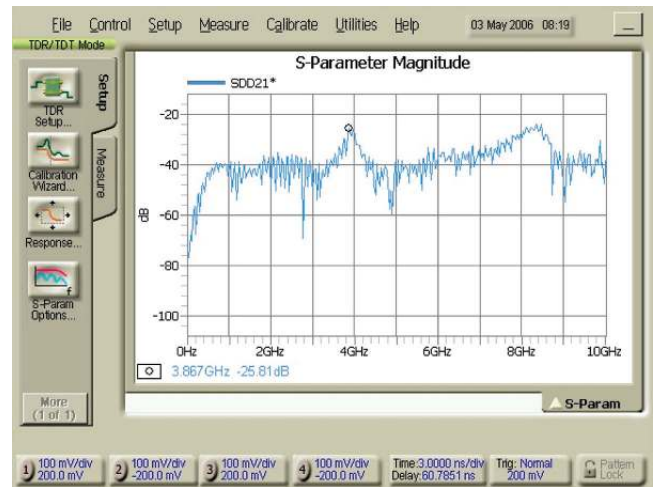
File Control Setup Measure Calibrate Utilities Help 03 May 2006 08:19 _

TDR/TDT Mode

TDR Setup...

Calibration Wizard...

Response...

S-Param Options...

More (1 of 1)

Setup

Measure

S-Parameter Magnitude

SDD21*

-20

-40

-60

-80

-100

dB

0Hz 2GHz 4GHz 6GHz 8GHz 10GHz

3.867GHz -25.81dB

S-Param

1 100 mV/div 200.0 mV

2 100 mV/div -200.0 mV

3 100 mV/div 200.0 mV

4 100 mV/div -200.0 mV

Time:3.0000 ns/div Delay:60.7851 ns

Trig: Normal 200 mV

Pattern Lock